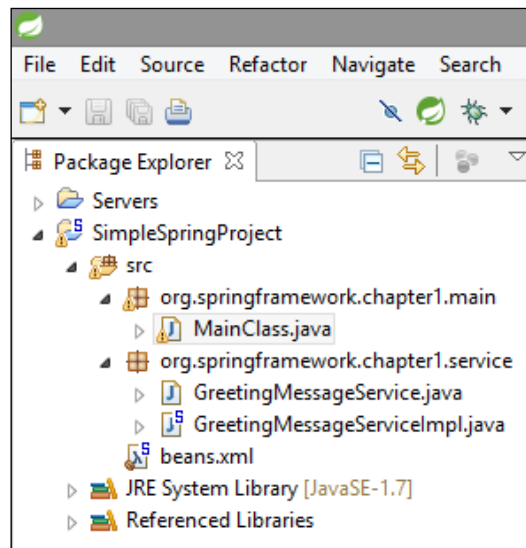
File Edit Source Refactor Navigate Search

Package Explorer ☒

Servers
SimpleSpringProject
src
org.springframework.chapter1.main
MainClass.java
org.springframework.chapter1.service
GreetingMessageService.java
GreetingMessageServiceImpl.java
beans.xml
JRE System Library [JavaSE-1.7]
Referenced Libraries